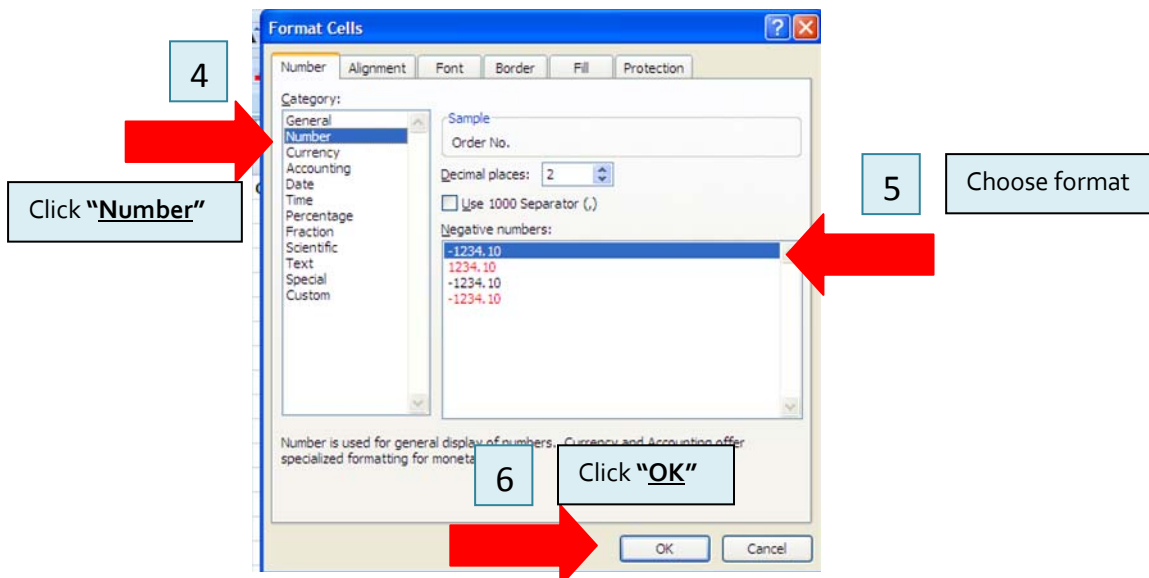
Format Cells

Number | Alignment | Font | Border | Fill | Protection

4

Category:
General
Number
Currency
Accounting
Date
Time
Percentage
Fraction
Scientific
Text
Special
Custom

Click **"Number"**

Sample
Order No.

Decimal places: 2

Use 1000 Separator (,)

Negative numbers:
-1234.10
1234.10
-1234.10
-1234.10

5

Choose format

Number is used for general display of numbers. Currency and Accounting offer specialized formatting for moneta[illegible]

6

Click **"OK"**

OK

Cancel